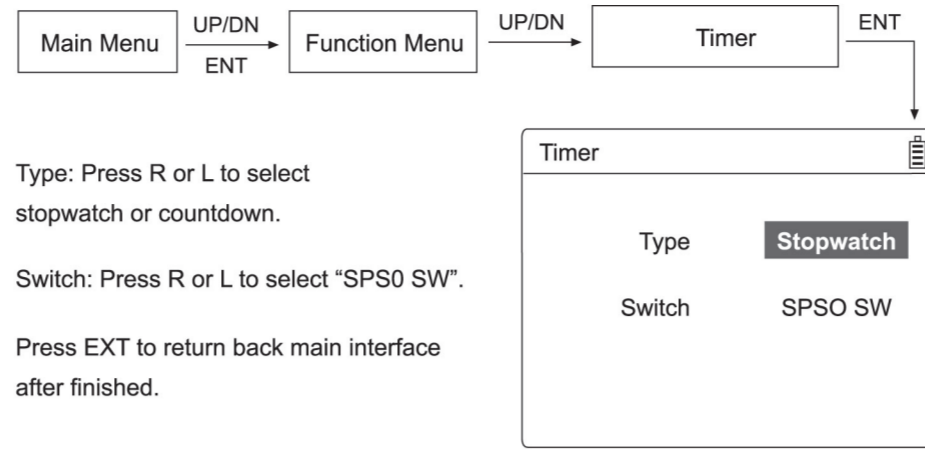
Main Menu UP/DN ENT Function Menu UP/DN Timer ENT

Type: Press R or L to select stopwatch or countdown.

Switch: Press R or L to select “SPS0 SW”.

Press EXT to return back main interface after finished.

Timer

Type Stopwatch

Switch SPSO SW